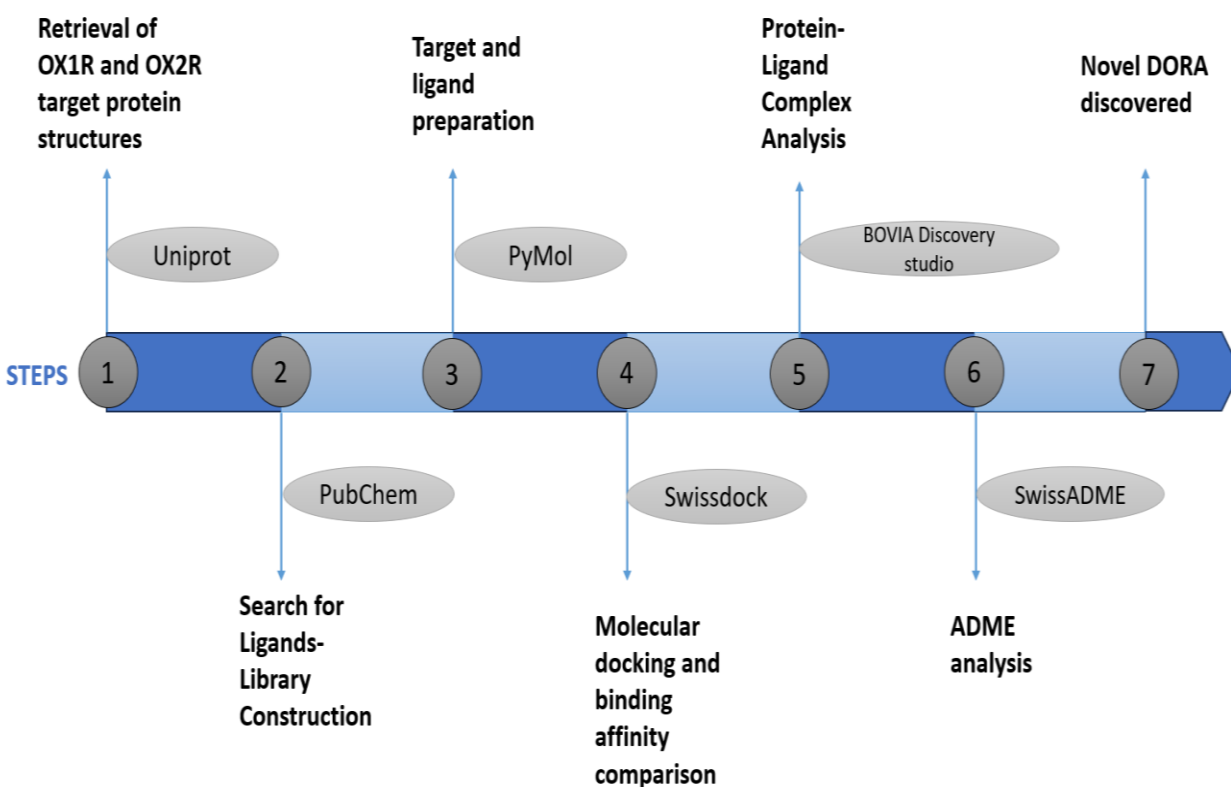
Retrieval of OX1R and OX2R target protein structures

Target and ligand preparation

Protein-Ligand Complex Analysis

Novel DORA discovered

Uniprot

PyMol

BOVIA Discovery studio

STEPS

1

2

3

4

5

6

7

PubChem

Swissdock

SwissADME

Search for Ligands-Library Construction

Molecular docking and binding affinity comparison

ADME analysis